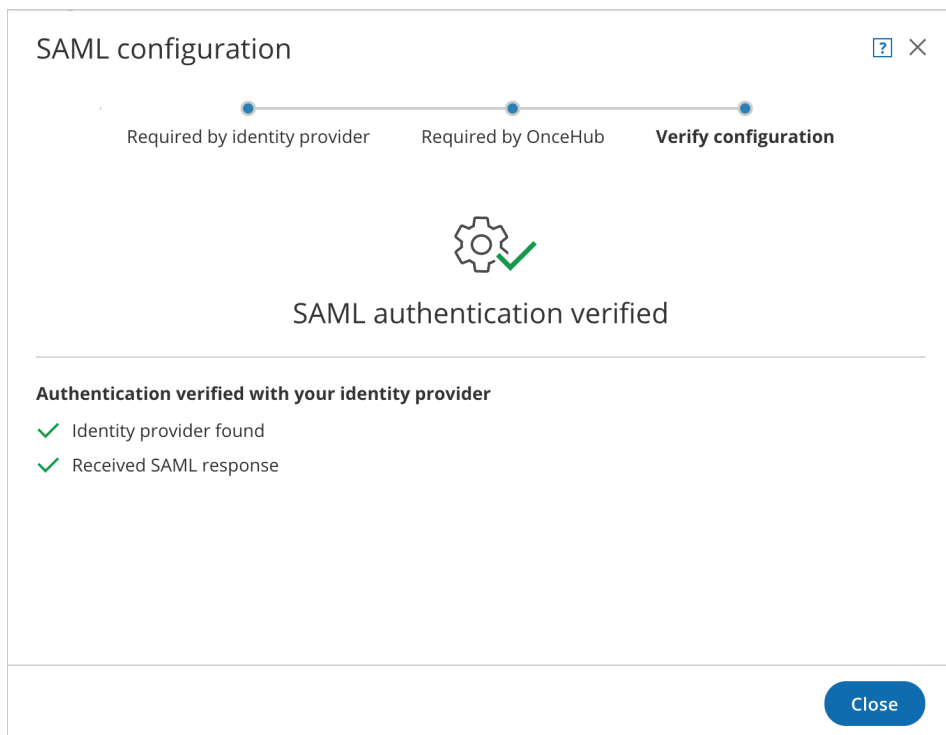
SAML configuration

?

Required by identity provider

Required by OnceHub

Verify configuration

SAML authentication verified

Authentication verified with your identity provider

Identity provider found

Received SAML response

Close